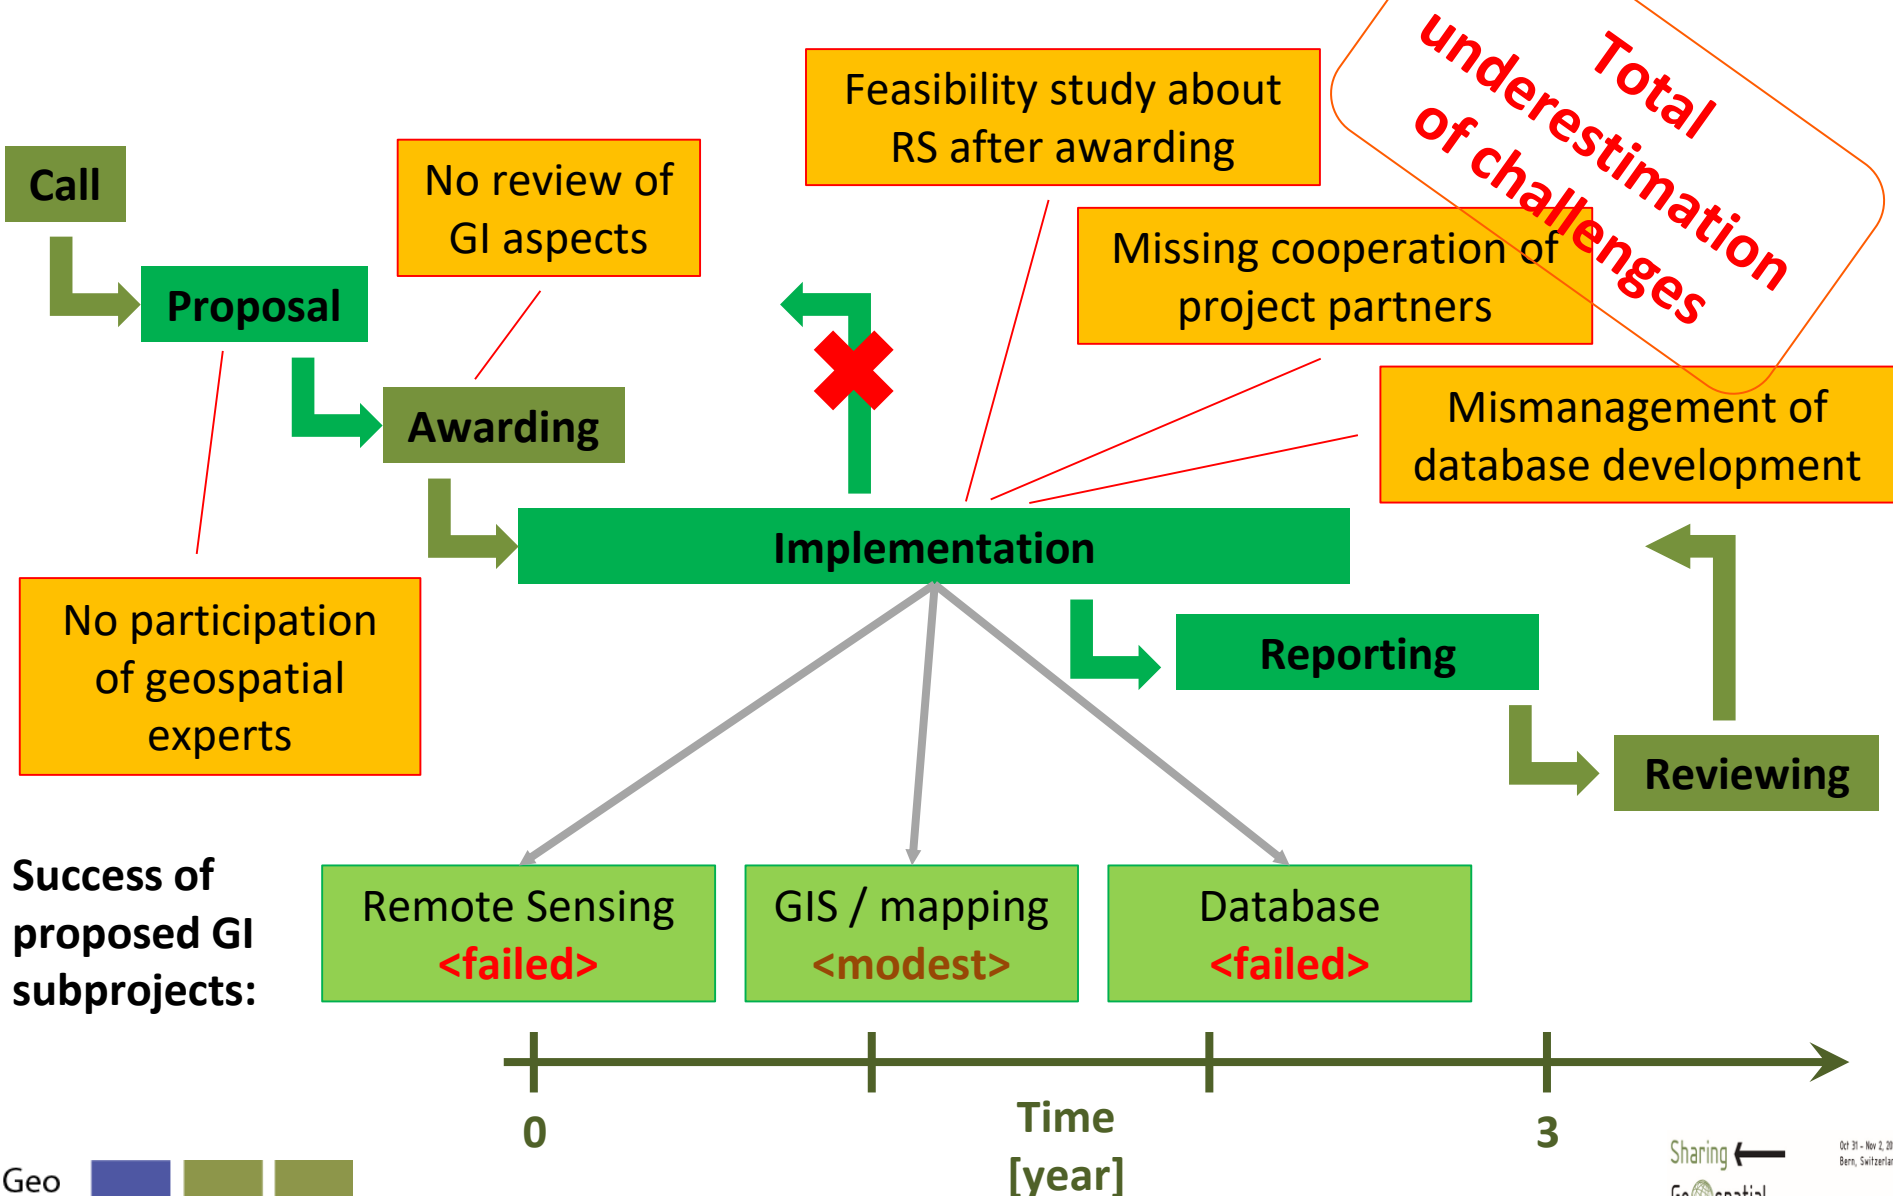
Total underestimation of challenges

Call

Proposal

No review of GI aspects

Awarding

Feasibility study about RS after awarding

Missing cooperation of project partners

Mismanagement of database development

Implementation

No participation of geospatial experts

Reporting

Reviewing

Success of proposed GI subprojects:

Remote Sensing <failed>

GIS / mapping <modest>

Database <failed>

0

Time [year]

3

Geo

Sharing Geospatial

Oct 31 - Nov 2, 20 Bern, Switzerlar